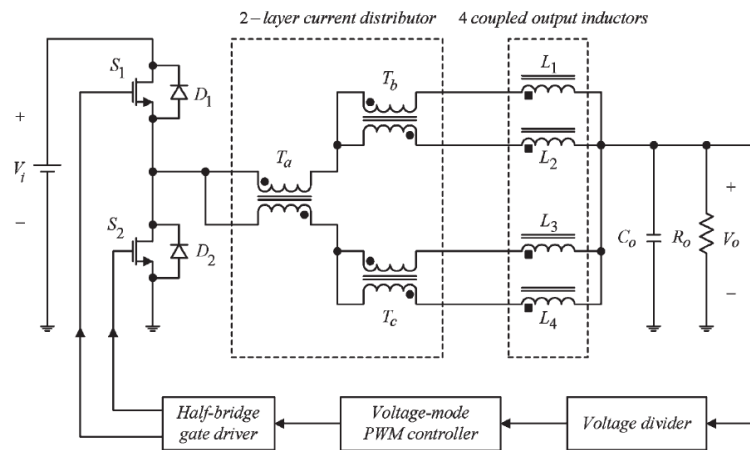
2 – layer current distributor

4 coupled output inductors

$S_1$

$D_1$

+

$V_i$

–

$S_2$

$D_2$

$T_a$

$T_b$

$T_c$

$L_1$

$L_2$

$L_3$

$L_4$

$C_o$

$R_o$

+

$V_o$

–

Half-bridge gate driver

Voltage-mode PWM controller

Voltage divider